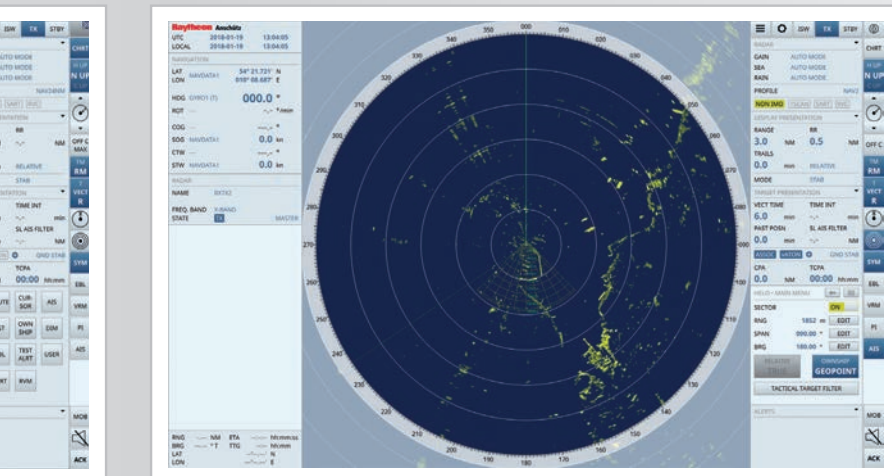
ISW TX STBY
CHRT
AUTO MODE
AUTO MODE
AUTO MODE
NAV24NM
SMRT RNC
RR
NM
RELATIVE
STAB
TIME INT
min
SL AIS FILTER
NM
GND STAB
TCPA
00:00 hh:mm
CUR-SOR
AIS
OWN SHIP
EBM
TEST ALRT
USER
RVM

Raytheon Anschütz
UTC 2018-01-19 13:04:05
LOCAL 2018-01-19 13:04:05
NAVIGATION
LAT LON NAVDATA1 34° 21.721' N 010° 08.687' E
HDG GYRO1 (T) 000.0 °
ROT °/min
COG °
SOG NAVDATA1 0.0 kn
CTW °
STW NAVDATA1 0.0 kn
RADAR
NAME RXTX2
FREQ. BAND X-BAND
STATE TX MASTER
RNG NM ETA hh:mm:ss
BRG °T TTG hh:mm
LAT N
LON E

000 010 020 030 040 050 060 070 080 090 100 110 120 130 140 150 160 170 180 190 200 210 220 230 240 250 260 270 280 290 300 310 320 330 340 350

ISW TX STBY
CHRT
RADAR
GAIN AUTO MODE
SEA AUTO MODE
RAIN AUTO MODE
PROFILE NAV2
NON IMG SALNV SMRT RNC
DISPLAY PRESENTATION
RANGE 3.0 NM
RR 0.5 NM
TRAILS 0.0 min RELATIVE
MODE STAB
TARGET PRESENTATION
VECT TIME 6.0 min
TIME INT min
PAST POSN 0.0 min
SL AIS FILTER NM
ASSOC LATCH GND STAB
CPA 0.0 NM
TCPA 00:00 hh:mm
HELD • MAIN MENU
SECTOR ON
RNG 1852 m EDIT
SPAN 090.00 ° EDIT
BRG 180.00 ° EDIT
RELATIVE
OWNSHIP GEOPOINT
TACTICAL TARGET FILTER
ALERTS
N UP
OFF C
TM RM
VECT R
SYM
EBL
VRM
PI
AIS
MOB
ACK